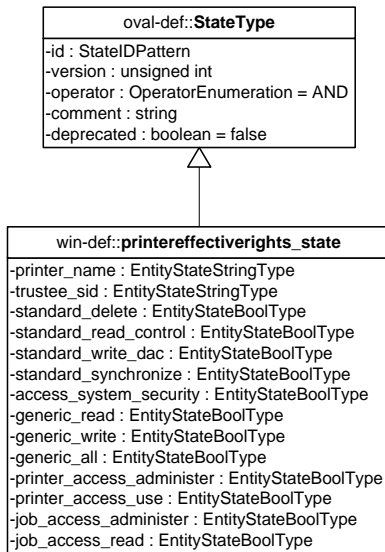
oval-def::**StateType**

-id : StateIDPattern
-version : unsigned int
-operator : OperatorEnumeration = AND
-comment : string
-deprecated : boolean = false

win-def::**printereffectiverights_state**

-printer_name : EntityStateStringType
-trustee_sid : EntityStateStringType
-standard_delete : EntityStateBoolType
-standard_read_control : EntityStateBoolType
-standard_write_dac : EntityStateBoolType
-standard_synchronize : EntityStateBoolType
-access_system_security : EntityStateBoolType
-generic_read : EntityStateBoolType
-generic_write : EntityStateBoolType
-generic_all : EntityStateBoolType
-printer_access_administer : EntityStateBoolType
-printer_access_use : EntityStateBoolType
-job_access_administer : EntityStateBoolType
-job_access_read : EntityStateBoolType